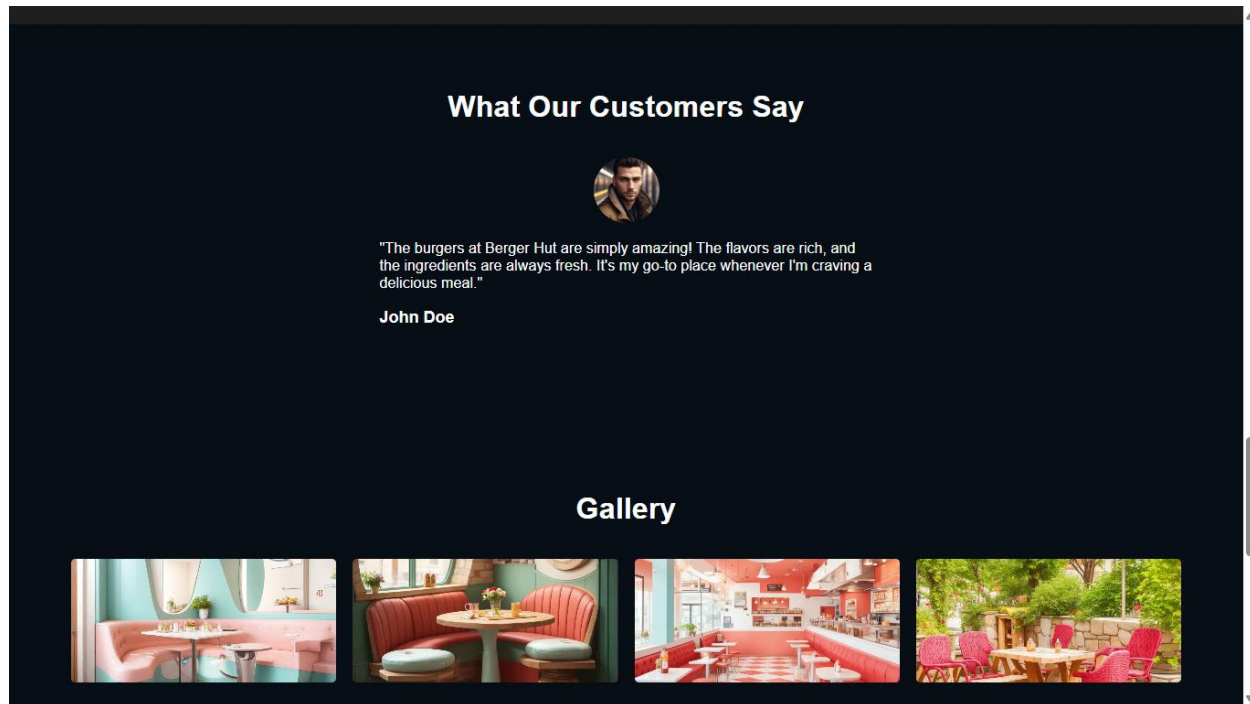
What Our Customers Say

"The burgers at Berger Hut are simply amazing! The flavors are rich, and the ingredients are always fresh. It's my go-to place whenever I'm craving a delicious meal."

John Doe

Gallery